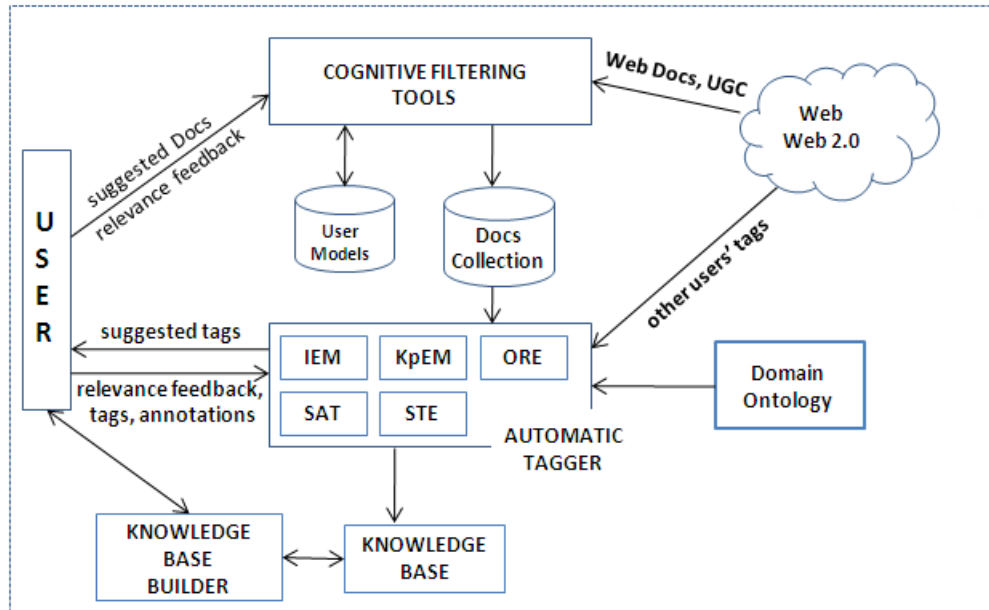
COGNITIVE FILTERING TOOLS

Web Docs, UGC

Web
Web 2.0

suggested Docs
relevance feedback

U
S
E
R

User Models

Docs Collection

other users' tags

suggested tags

relevance feedback, tags, annotations

IEM
KpEM
ORE
SAT
STE

AUTOMATIC TAGGER

Domain Ontology

KNOWLEDGE BASE BUILDER

KNOWLEDGE BASE